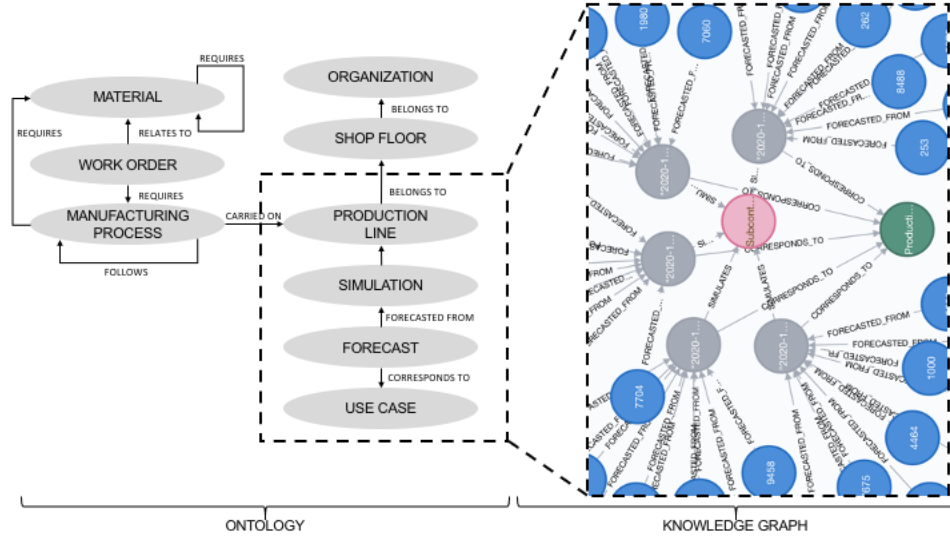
REQUIRES
MATERIAL
REQUIRES
RELATES TO
WORK ORDER
REQUIRES
MANUFACTURING PROCESS
FOLLOWS
CARRIED ON
ORGANIZATION
BELONGS TO
SHOP FLOOR
BELONGS TO
PRODUCTION LINE
SIMULATION
FORECASTED FROM
FORECAST
CORRESPONDS TO
USE CASE

1980
7060
262
8488
253
2020-1...
2020-1...
Subcont...
Producti...
2020-1...
2020-1...
2020-1...
7704
1000
4464
9458
675
FORECASTED_FROM
FORECASTED_FROM
FORECASTED_FROM
FORECASTED_FROM
FORECASTED_FR...
CORRESPONDS_TO
CORRESPONDS_TO
CORRESPONDS_TO
CORRESPONDS_TO
SIMULATES
SIMULATES
SIMULATES
FORECASTED_FROM
FORECASTED_FROM
FORECASTED_FROM
FORECASTED_FROM
FORECASTED_FR...

ONTOLOGY
KNOWLEDGE GRAPH